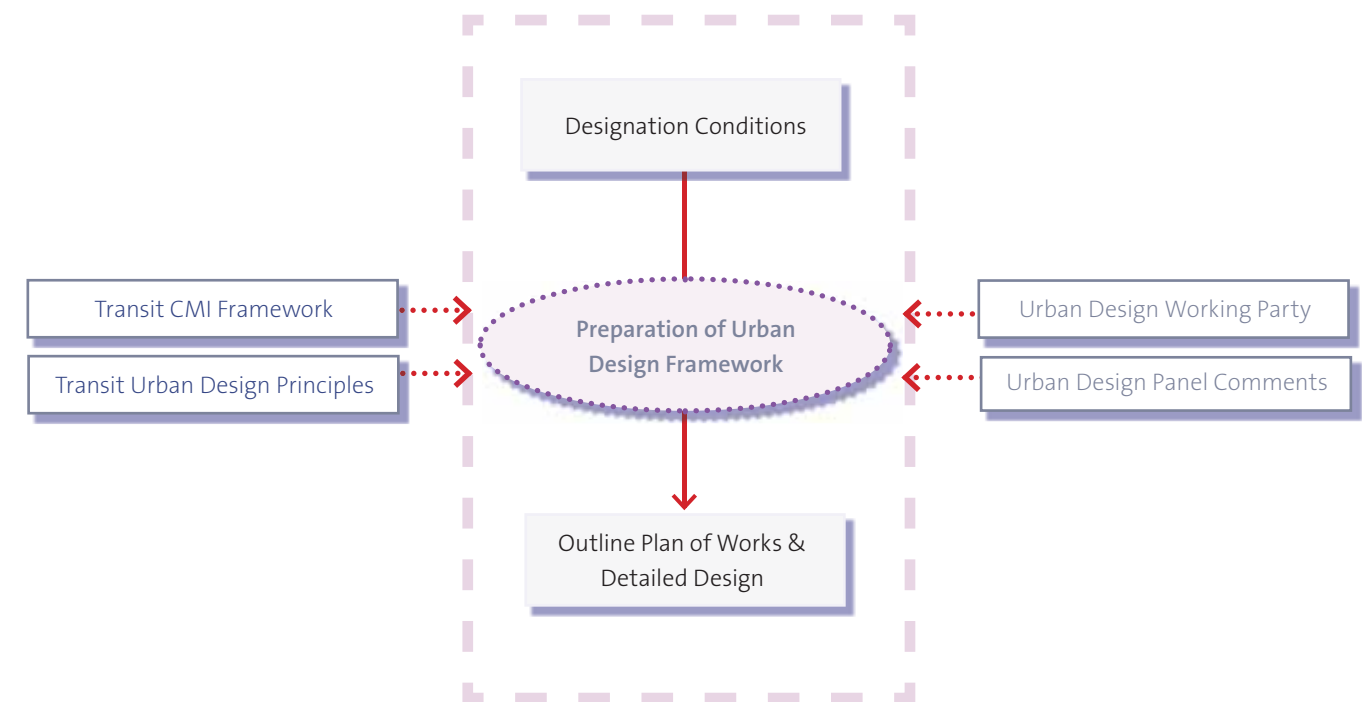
Designation Conditions

Transit CMI Framework

Transit Urban Design Principles

Preparation of Urban Design Framework

Urban Design Working Party

Urban Design Panel Comments

Outline Plan of Works & Detailed Design